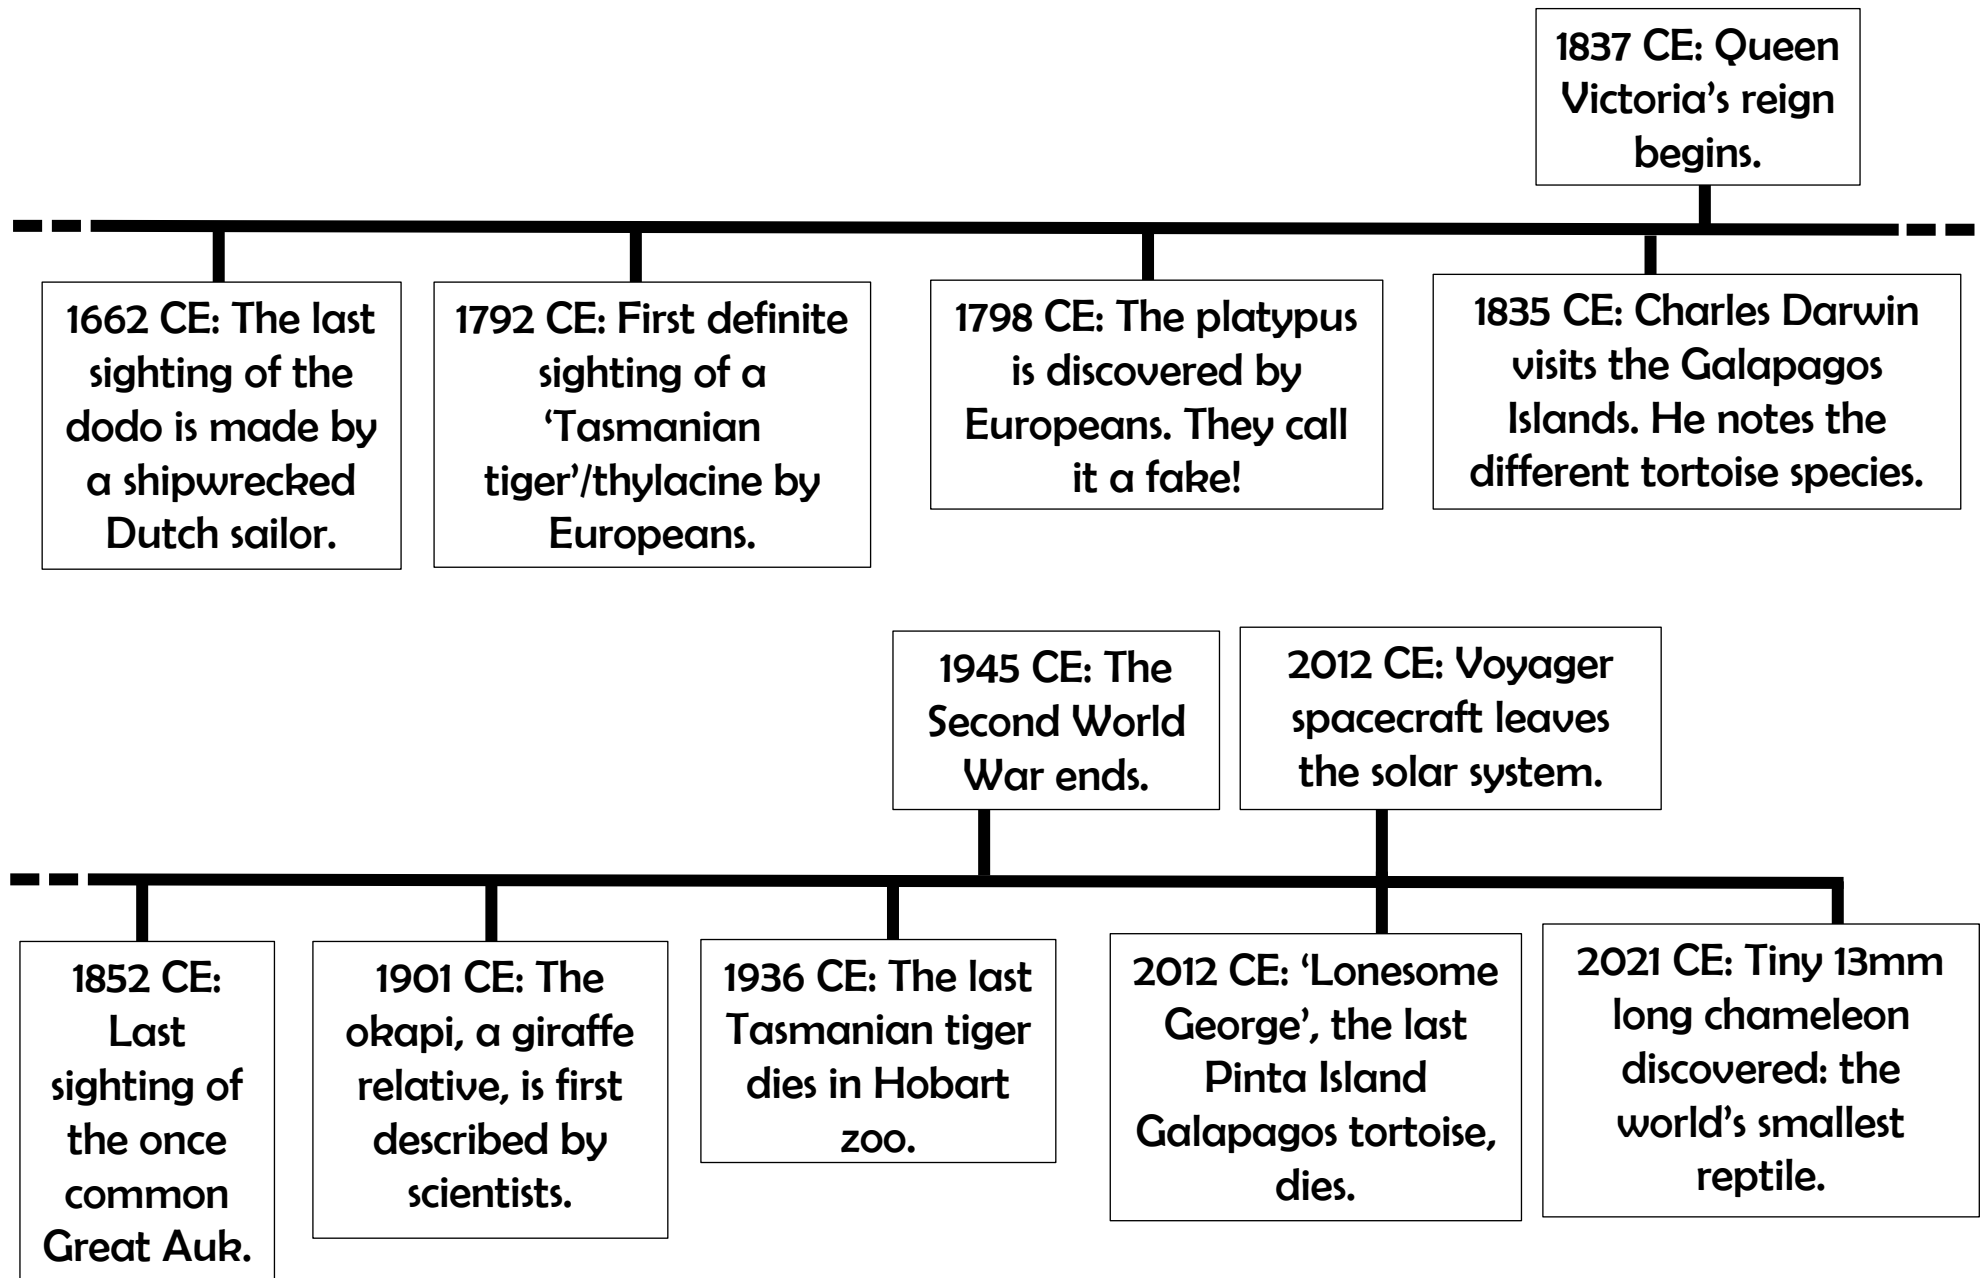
1837 CE: Queen Victoria's reign begins.

1662 CE: The last sighting of the dodo is made by a shipwrecked Dutch sailor.

1792 CE: First definite sighting of a 'Tasmanian tiger'/thylacine by Europeans.

1798 CE: The platypus is discovered by Europeans. They call it a fake!

1835 CE: Charles Darwin visits the Galapagos Islands. He notes the different tortoise species.

1945 CE: The Second World War ends.

2012 CE: Voyager spacecraft leaves the solar system.

1852 CE: Last sighting of the once common Great Auk.

1901 CE: The okapi, a giraffe relative, is first described by scientists.

1936 CE: The last Tasmanian tiger dies in Hobart zoo.

2012 CE: 'Lonesome George', the last Pinta Island Galapagos tortoise, dies.

2021 CE: Tiny 13mm long chameleon discovered: the world's smallest reptile.